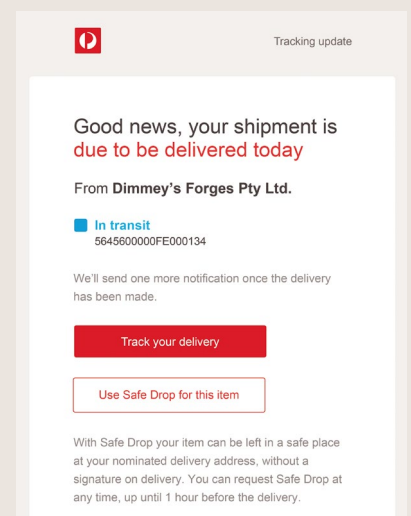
Tracking update

Good news, your shipment is due to be delivered today

From Dimmey's Forges Pty Ltd.

In transit
5645600000FE000134

We'll send one more notification once the delivery has been made.

Track your delivery

Use Safe Drop for this item

With Safe Drop your item can be left in a safe place at your nominated delivery address, without a signature on delivery. You can request Safe Drop at any time, up until 1 hour before the delivery.